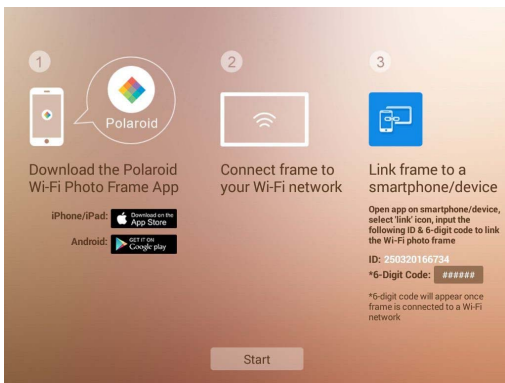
1

Polaroid

Download the Polaroid Wi-Fi Photo Frame App

iPhone/iPad: Download on the App Store

Android: GET IT ON Google play

2

Connect frame to your Wi-Fi network

3

Link frame to a smartphone/device

Open app on smartphone/device, select 'link' icon, input the following ID & 6-digit code to link the Wi-Fi photo frame

ID: 250320166734

*6-Digit Code: ######

*6-digit code will appear once frame is connected to a Wi-Fi network

Start